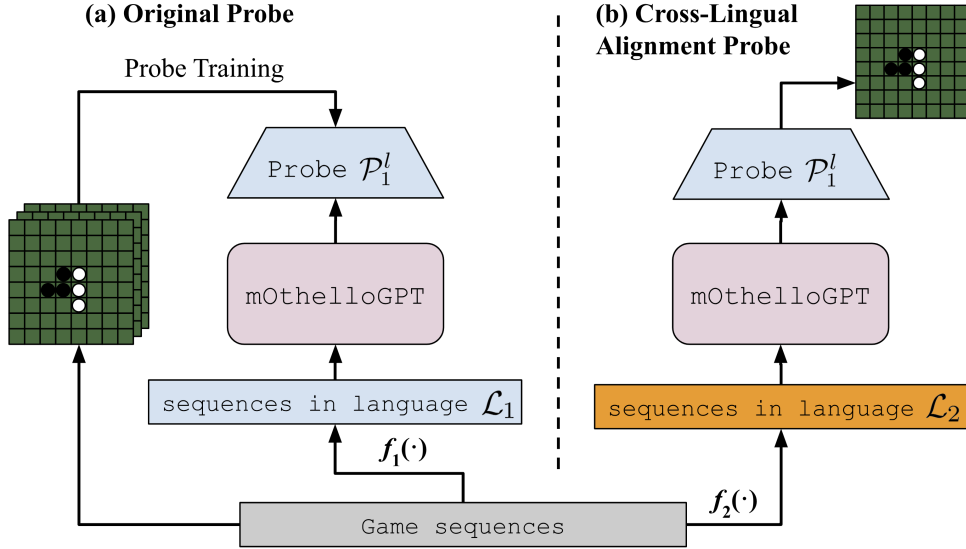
(a) Original Probe

Probe Training

Probe $\mathcal{P}_1^l$

mOthelloGPT

sequences in language $\mathcal{L}_1$

$f_1(\cdot)$

(b) Cross-Lingual Alignment Probe

Probe $\mathcal{P}_1^l$

mOthelloGPT

sequences in language $\mathcal{L}_2$

$f_2(\cdot)$

Game sequences